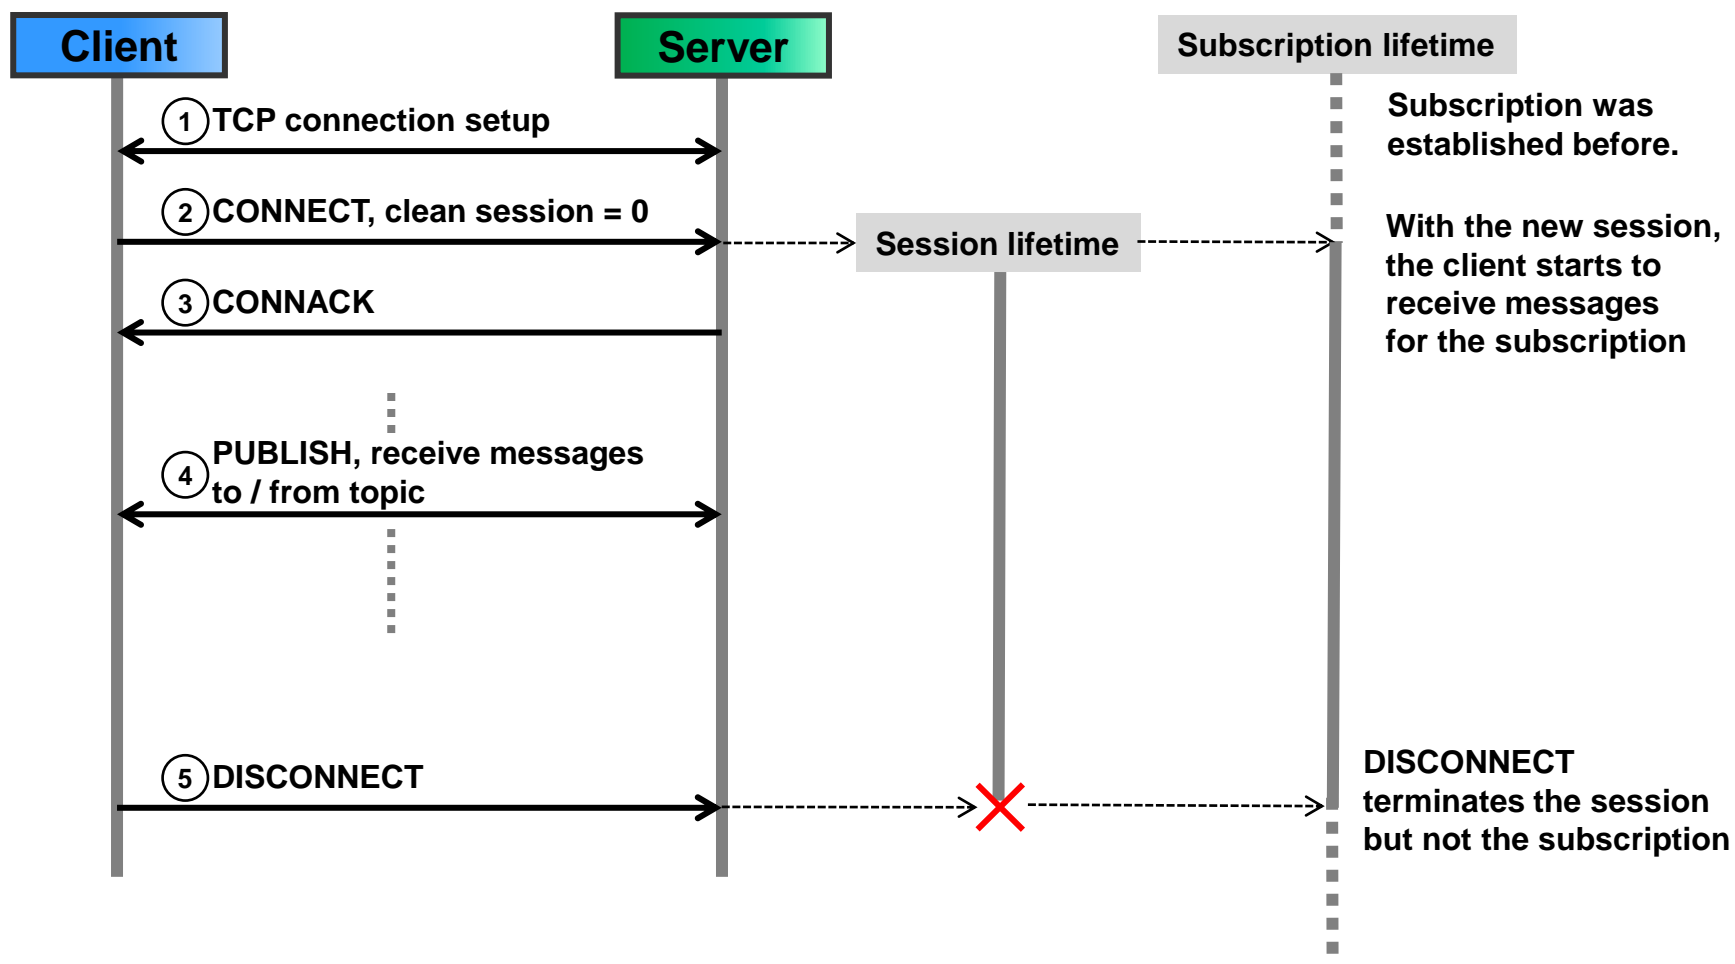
Client

Server

Subscription lifetime

Subscription was established before.

1 TCP connection setup

2 CONNECT, clean session = 0

Session lifetime

With the new session, the client starts to receive messages for the subscription

3 CONNACK

4 PUBLISH, receive messages to / from topic

5 DISCONNECT

DISCONNECT terminates the session but not the subscription